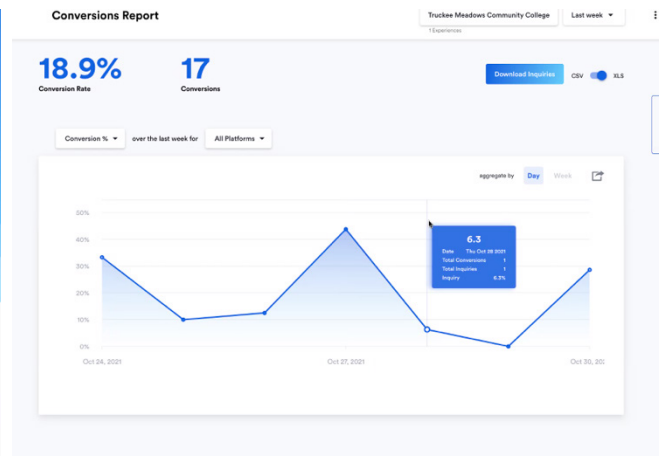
Conversions Report

Truckee Meadows Community College
1 Experiences

Last week

18.9%
Conversion Rate

17
Conversions

Download Inquiries

CSV XLS

Conversion %

over the last week for

All Platforms

aggregate by

Day

Week

50%

40%

30%

20%

10%

0%

6.3

Date Thu Oct 28 2021

Total Conversions 1

Total Inquiries 1

Inquiry 6.3%

Oct 24, 2021

Oct 27, 2021

Oct 30, 20